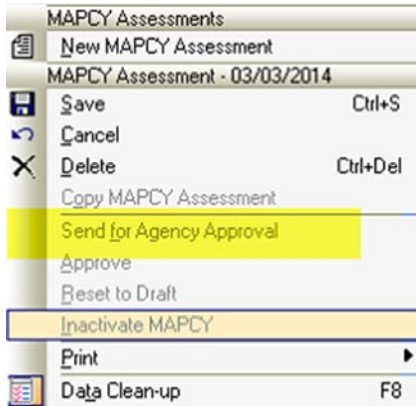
MAPCY Assessments
New MAPCY Assessment
MAPCY Assessment - 03/03/2014
Save Ctrl+S
Cancel
Delete Ctrl+Del
Copy MAPCY Assessment
Send for Agency Approval
Approve
Reset to Draft
Inactivate MAPCY
Print
Data Clean-up F8